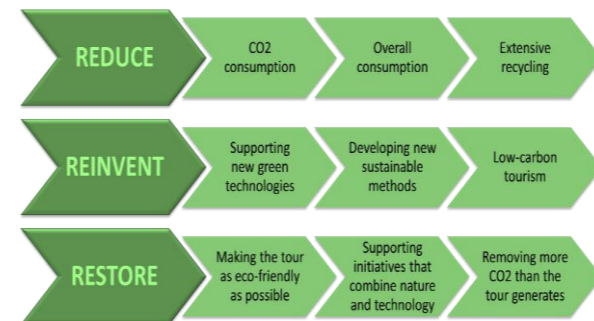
REDUCE

CO2 consumption

Overall consumption

Extensive recycling

REINVENT

Supporting new green technologies

Developing new sustainable methods

Low-carbon tourism

RESTORE

Making the tour as eco-friendly as possible

Supporting initiatives that combine nature and technology

Removing more CO2 than the tour generates